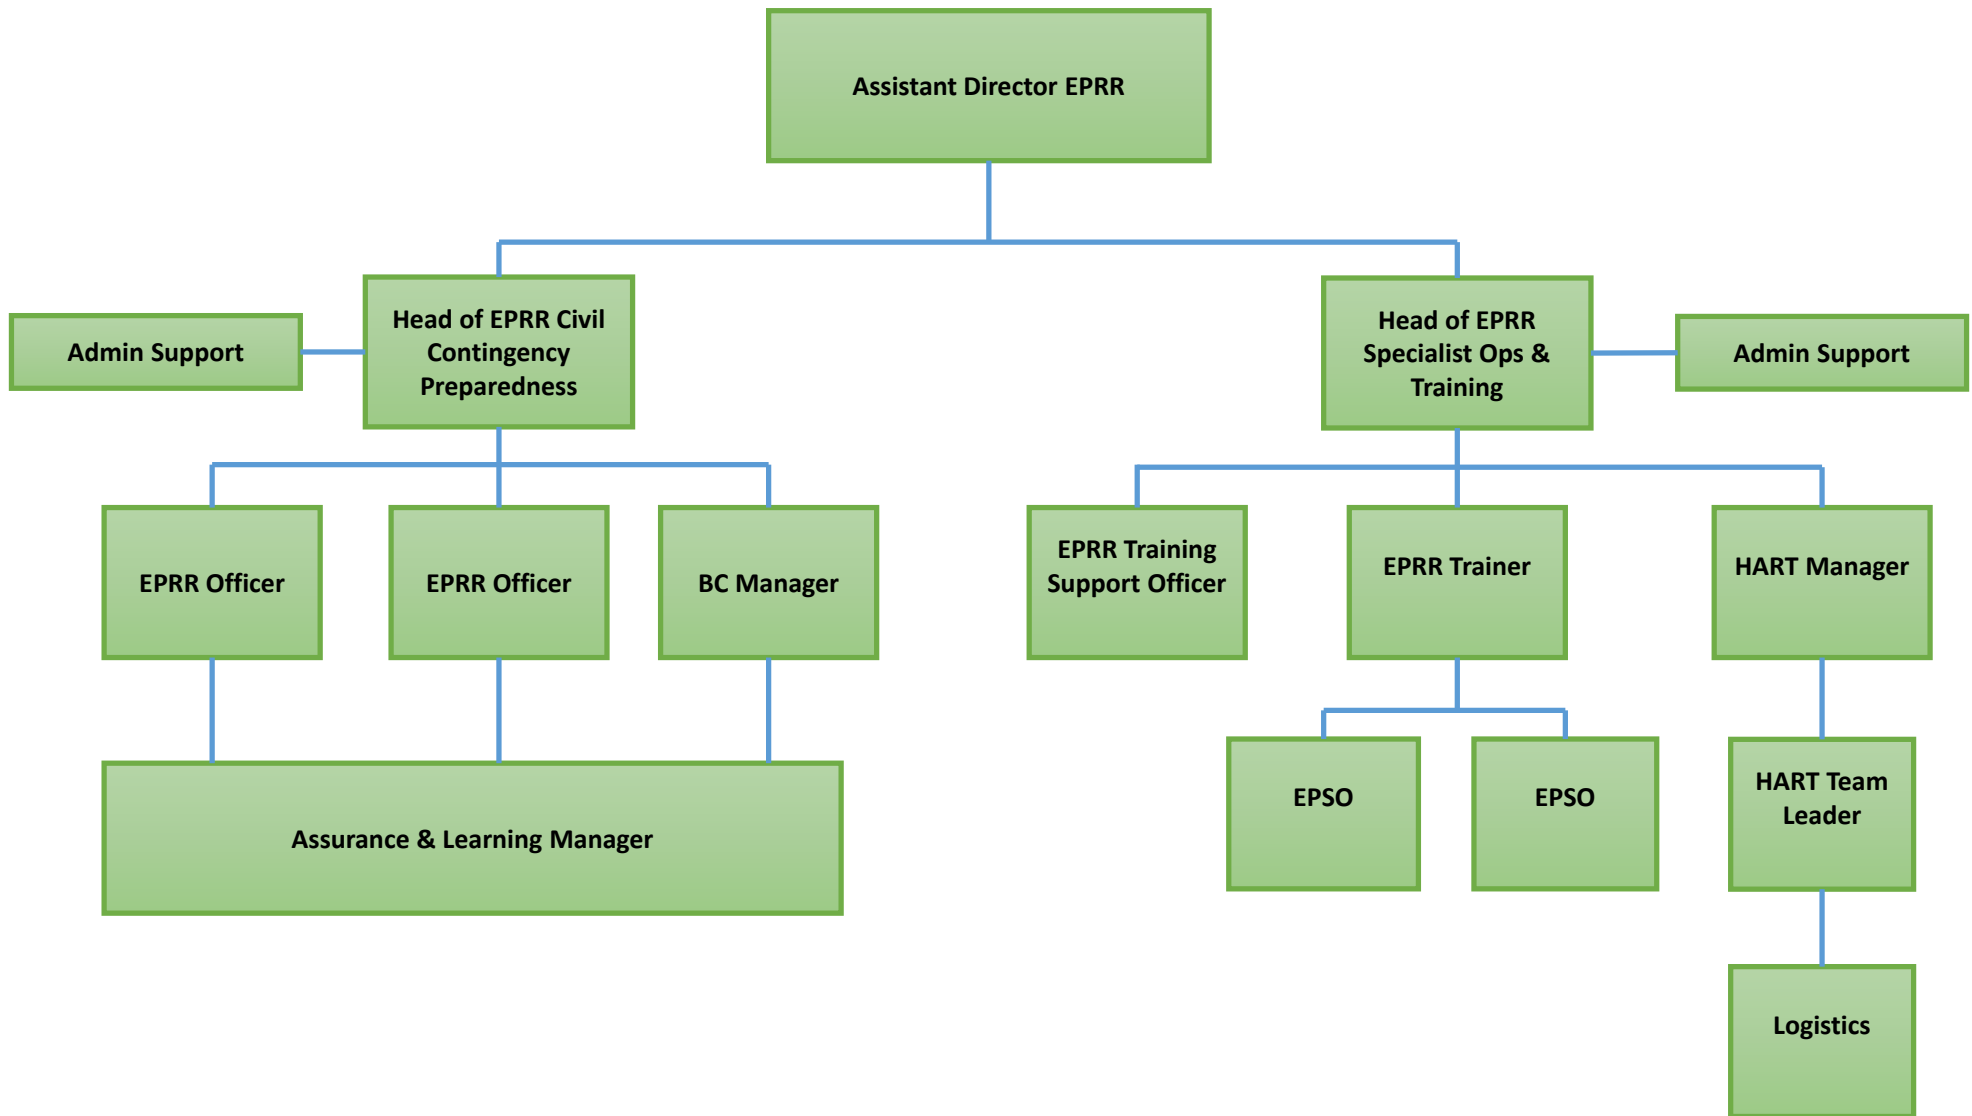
Assistant Director EPRR

Admin Support

Head of EPRR Civil Contingency Preparedness

Head of EPRR Specialist Ops & Training

Admin Support

EPRR Officer

EPRR Officer

BC Manager

EPRR Training Support Officer

EPRR Trainer

HART Manager

Assurance & Learning Manager

EPSO

EPSO

HART Team Leader

Logistics